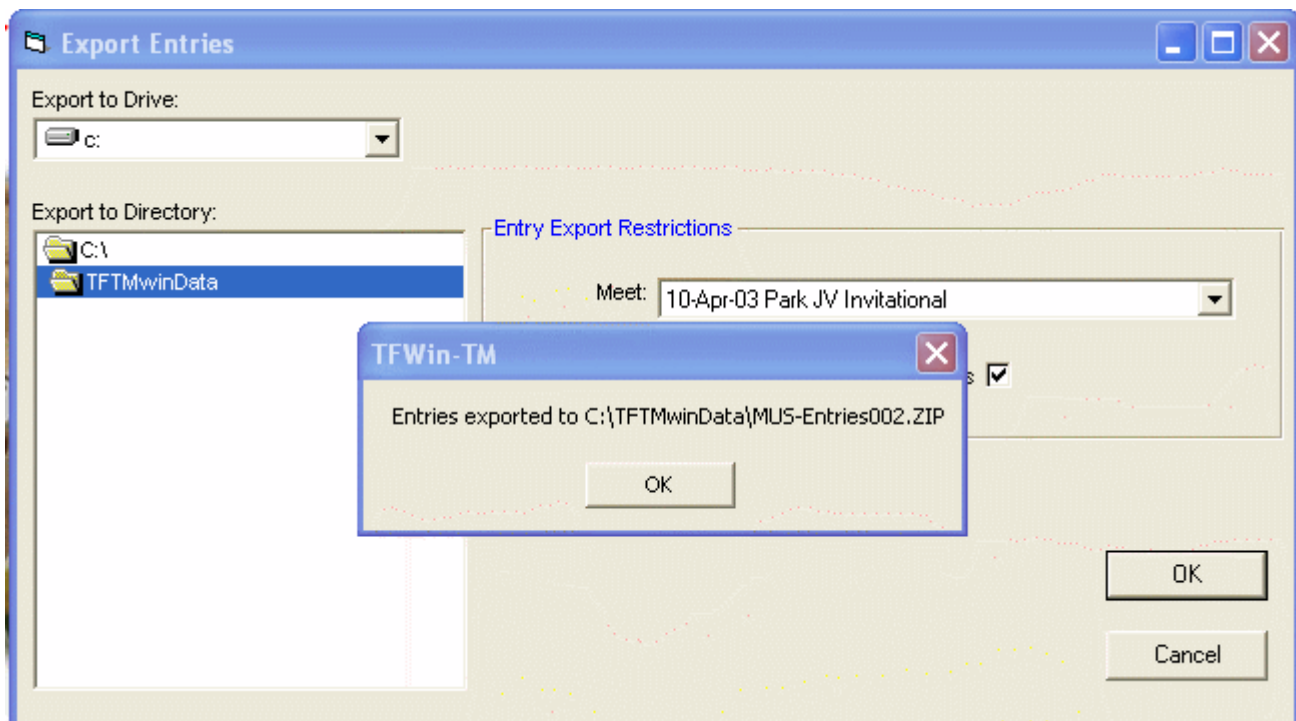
Export Entries

Export to Drive:

c:

Export to Directory:

C:\

TFTMwinData

Entry Export Restrictions

Meet: 10-Apr-03 Park JV Invitational

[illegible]s ☑

TFWin-TM

Entries exported to C:\TFTMwinData\MUS-Entries002.ZIP

OK

OK

Cancel